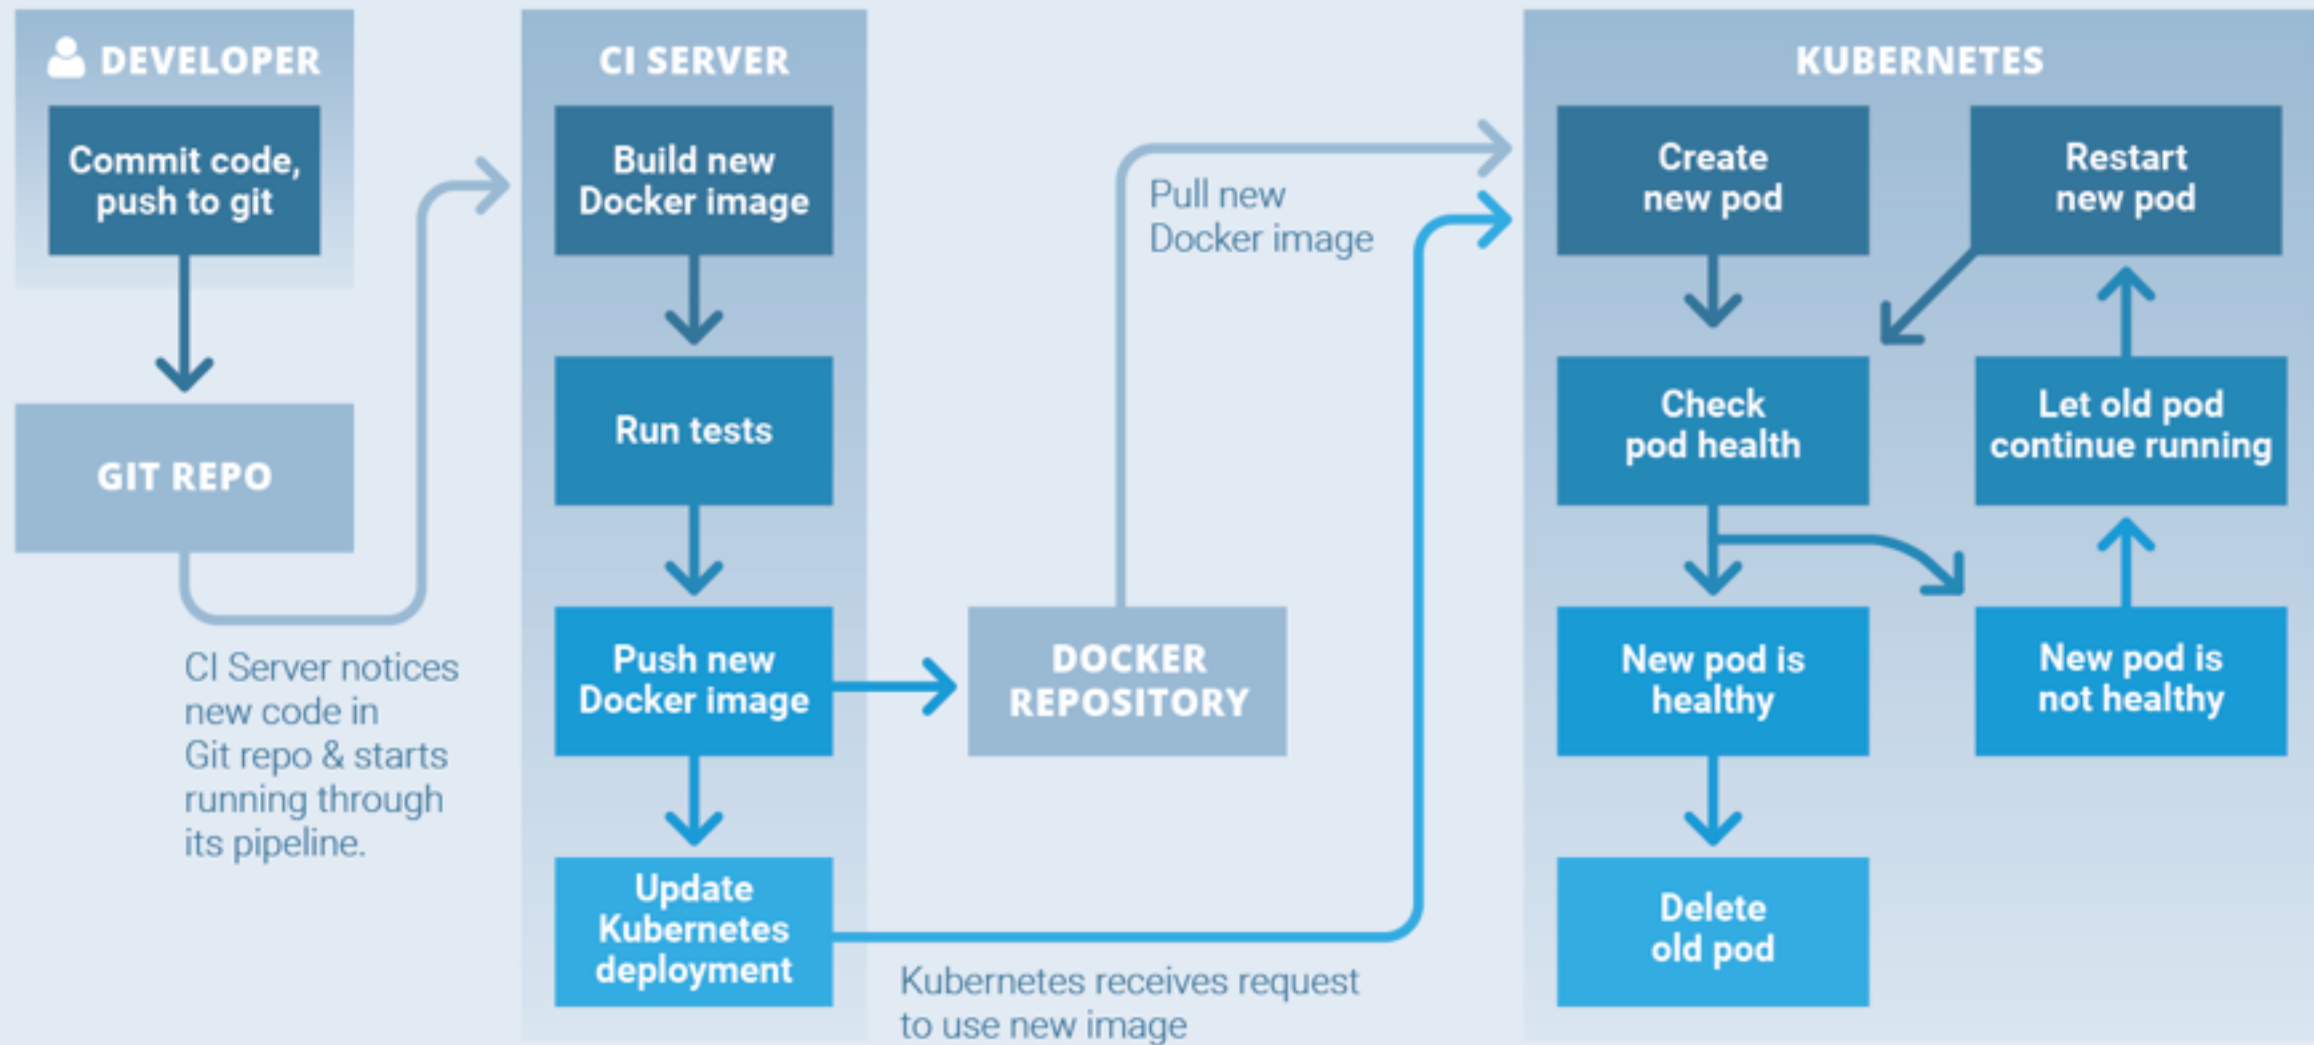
DEVELOPER

Commit code, push to git

GIT REPO

CI Server notices new code in Git repo & starts running through its pipeline.

CI SERVER

Build new Docker image

Run tests

Push new Docker image

Update Kubernetes deployment

DOCKER REPOSITORY

Pull new Docker image

Kubernetes receives request to use new image

KUBERNETES

Create new pod

Restart new pod

Check pod health

Let old pod continue running

New pod is healthy

New pod is not healthy

Delete old pod